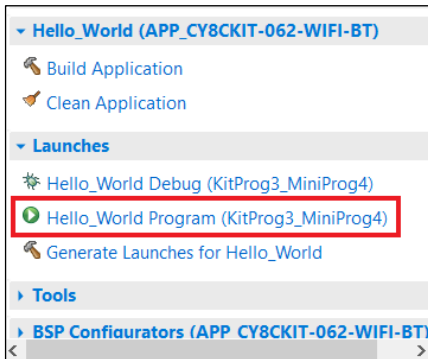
Hello_World (APP_CY8CKIT-062-WIFI-BT)

Build Application

Clean Application

Launches

Hello_World Debug (KitProg3_MiniProg4)

Hello_World Program (KitProg3_MiniProg4)

Generate Launches for Hello_World

Tools

BSP Configurators (APP_CY8CKIT-062-WIFI-BT)